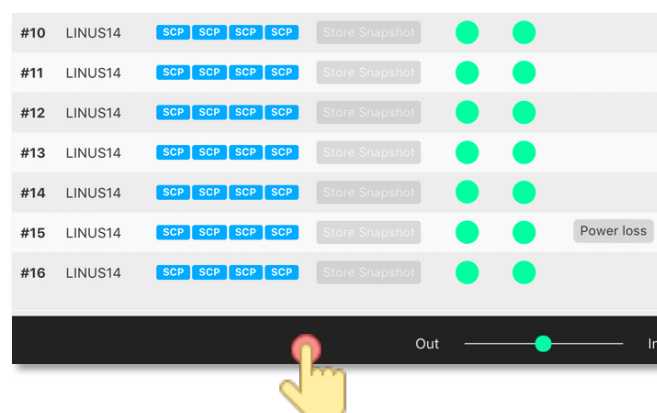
| | | | | | | |
|---|---|---|---|---|---|---|
| #10 | LINUS14 | SCP SCP SCP SCP | Store Snapshot | | | |
| #11 | LINUS14 | SCP SCP SCP SCP | Store Snapshot | | | |
| #12 | LINUS14 | SCP SCP SCP SCP | Store Snapshot | | | |
| #13 | LINUS14 | SCP SCP SCP SCP | Store Snapshot | | | |
| #14 | LINUS14 | SCP SCP SCP SCP | Store Snapshot | | | |
| #15 | LINUS14 | SCP SCP SCP SCP | Store Snapshot | | | Power loss |
| #16 | LINUS14 | SCP SCP SCP SCP | Store Snapshot | | | |

Out In